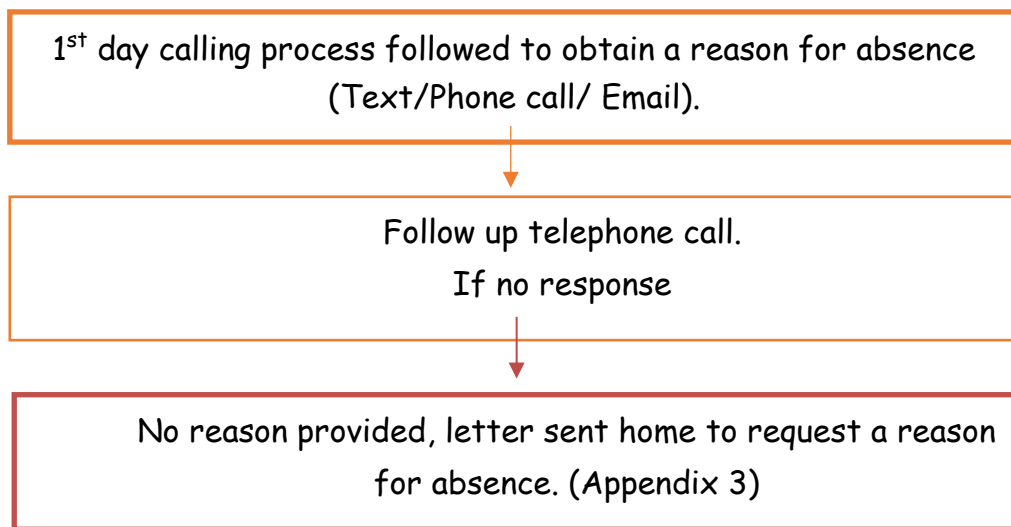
1$^{st}$ day calling process followed to obtain a reason for absence (Text/Phone call/ Email).

Follow up telephone call.
If no response

No reason provided, letter sent home to request a reason for absence. (Appendix 3)